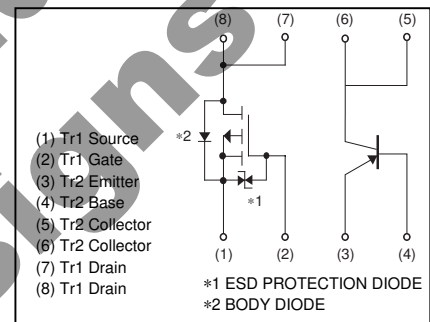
(8) (7) (6) (5)

(1) Tr1 Source
(2) Tr1 Gate
(3) Tr2 Emitter
(4) Tr2 Base
(5) Tr2 Collector
(6) Tr2 Collector
(7) Tr1 Drain
(8) Tr1 Drain

∗2

∗1

(1) (2) (3) (4)

∗1 ESD PROTECTION DIODE
∗2 BODY DIODE